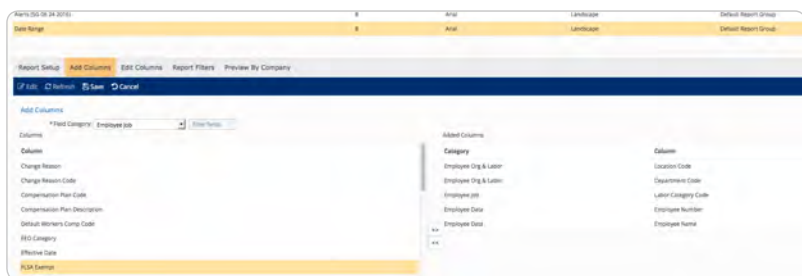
| Alerts (SG 06 24 2016) | 8 | Arial | Landscape | Default Report Group |
|---|---|---|---|---|
| Date Range | 8 | Arial | Landscape | Default Report Group |

Report Setup Add Columns Edit Columns Report Filters Preview By Company

Edit Refresh Save Cancel

Add Columns

* Field Category: Employee Job Enter fields

Columns

| Column |
|---|
| Change Reason |
| Change Reason Code |
| Compensation Plan Code |
| Compensation Plan Description |
| Default Workers Comp Code |
| EEO Category |
| Effective Date |
| FLSA Exempt |

>>
<<

Added Columns

| Category | Column |
|---|---|
| Employee Org & Labor | Location Code |
| Employee Org & Labor | Department Code |
| Employee Job | Labor Category Code |
| Employee Data | Employee Number |
| Employee Data | Employee Name |